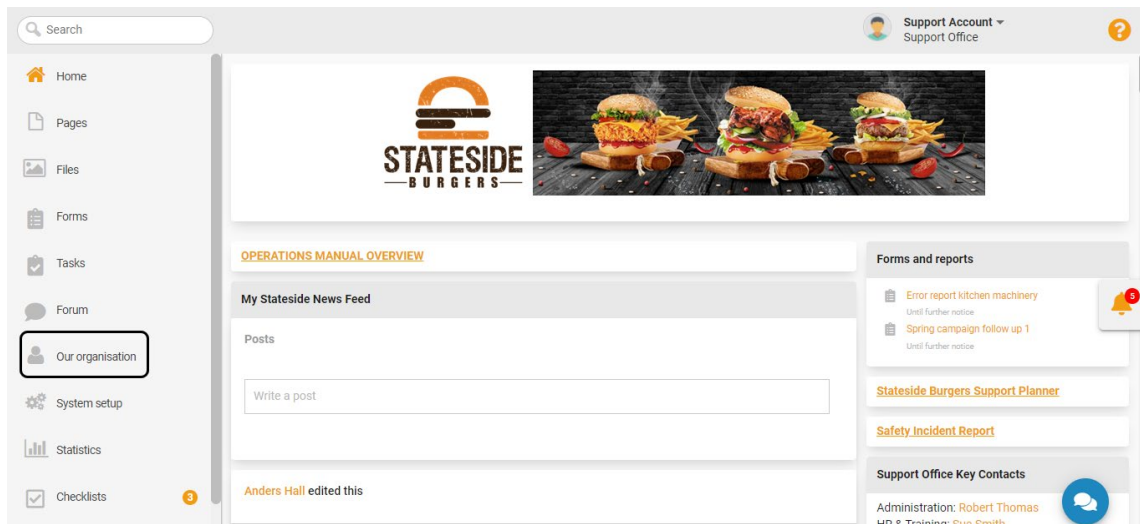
Search

Support Account
Support Office

?

Home
Pages
Files
Forms
Tasks
Forum
Our organisation
System setup
Statistics
Checklists 3

STATESIDE
BURGERS

OPERATIONS MANUAL OVERVIEW

My Stateside News Feed

Posts

Write a post

Anders Hall edited this

Forms and reports

Error report kitchen machinery
Until further notice

Spring campaign follow up 1
Until further notice

5

Stateside Burgers Support Planner

Safety Incident Report

Support Office Key Contacts

Administration: Robert Thomas
HR & Training: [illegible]